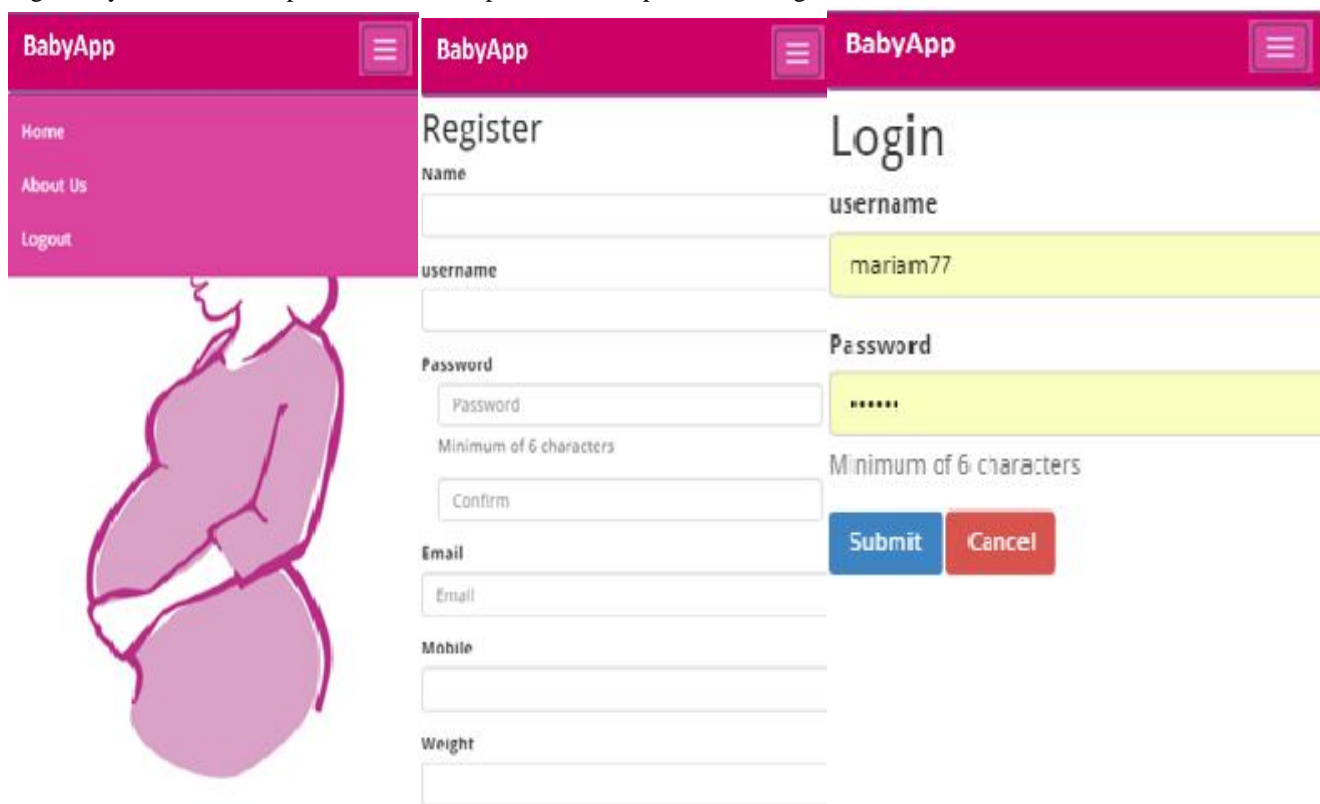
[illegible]

BabyApp

Home

About Us

Logout

BabyApp

Register

Name

username

Password

Password

Minimum of 6 characters

Confirm

Email

Email

Mobile

Weight

BabyApp

Login

username

mariam77

Password

••••••

Minimum of 6 characters

Submit

Cancel